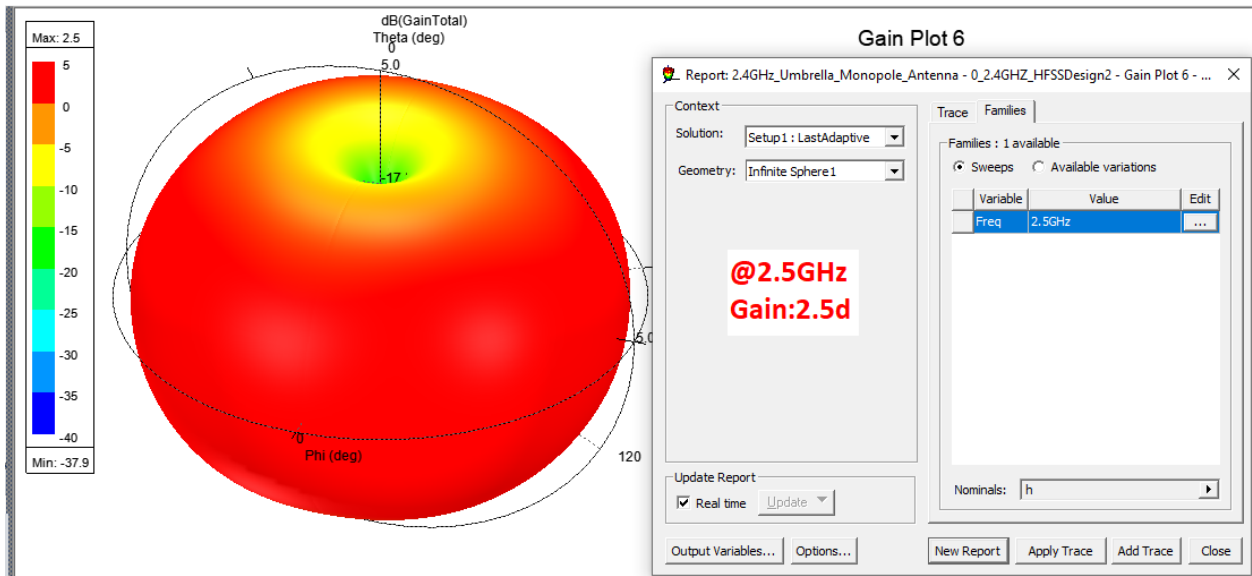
Max: 2.5
5
0
-5
-10
-15
-20
-25
-30
-35
-40
Min: -37.9

dB(GainTotal)
Theta (deg)
0
5.0
-17
5.0
70
Phi (deg)
120

Gain Plot 6

Report: 2.4GHz_Umbrella_Monopole_Antenna - 0_2.4GHZ_HFSSDesign2 - Gain Plot 6 - ...

Context
Solution: Setup1 : LastAdaptive
Geometry: Infinite Sphere1

@2.5GHz
Gain:2.5d

Update Report
Real time Update

Trace Families
Families : 1 available
Sweeps Available variations

| | Variable | Value | Edit |
|---|---|---|---|
| | Freq | 2.5GHz | ... |

Nominals: h

Output Variables... Options... New Report Apply Trace Add Trace Close